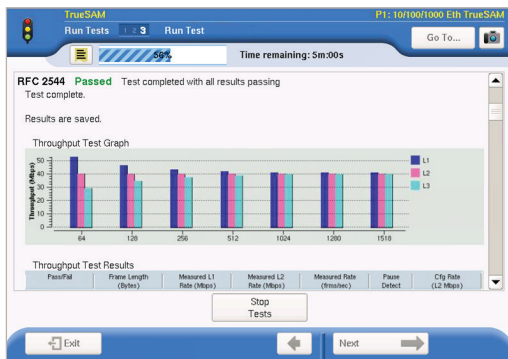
TrueSAM

P1: 10/100/1000 Eth TrueSAM

Run Tests 1 2 3 Run Test

Go To...

56%

Time remaining: 5m:00s

RFC 2544 Passed Test completed with all results passing

Test complete.

Results are saved.

Throughput Test Graph

L1
L2
L3

Throughput (Mbps)

50
40
30
20
10
0

64 128 256 512 1024 1280 1518

Throughput Test Results

| Pass/Fail | Frame Length (Bytes) | Measured L1 Rate (Mbps) | Measured L2 Rate (Mbps) | Measured Rate (frms/sec) | Pause Detect | Cfg Rate (L2 Mbps) |
|---|---|---|---|---|---|---|

Stop Tests

Exit

Next